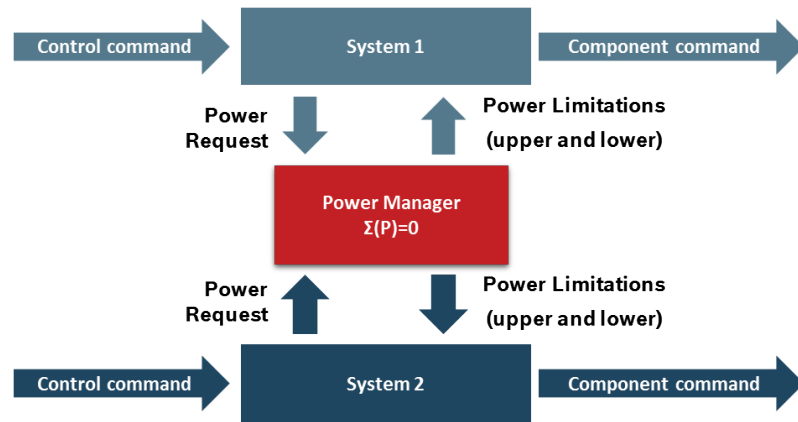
Control command
System 1
Component command
Power Request
Power Limitations (upper and lower)
Power Manager
$\Sigma(P)=0$
Power Request
Power Limitations (upper and lower)
Control command
System 2
Component command